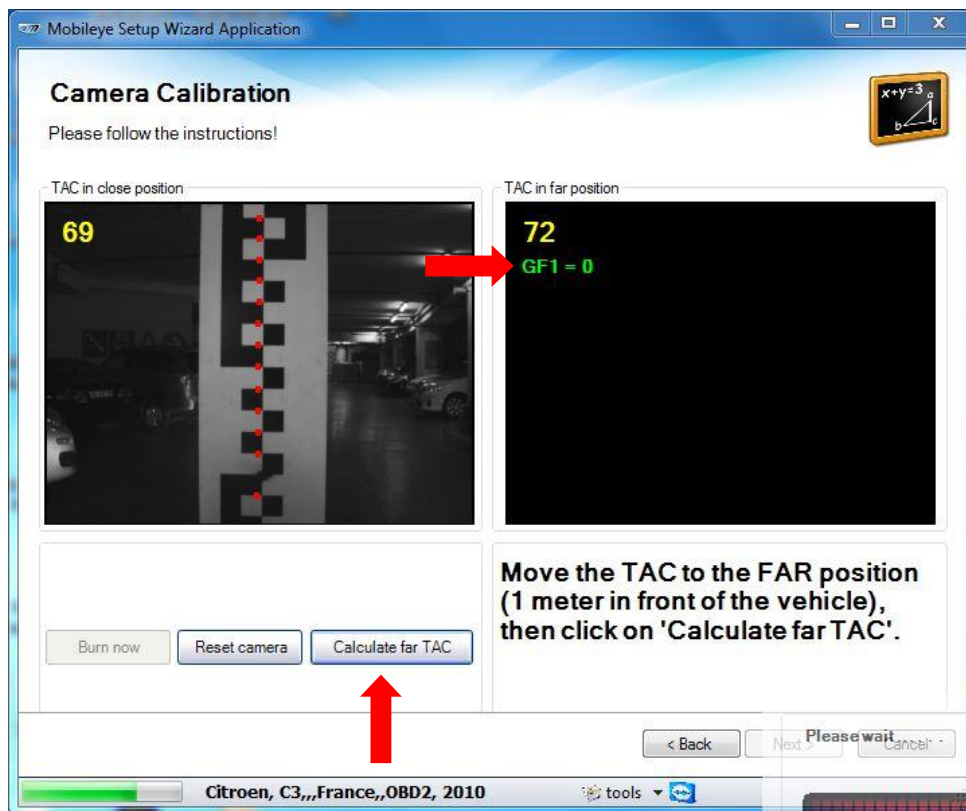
Mobileye Setup Wizard Application

Camera Calibration

Please follow the instructions!

$x+y=3$

TAC in close position

69

TAC in far position

72

GF1 = 0

Burn now

Reset camera

Calculate far TAC

Move the TAC to the FAR position (1 meter in front of the vehicle), then click on 'Calculate far TAC'.

< Back

Next >

Please wait

Cancel

Citroen, C3,,,France,,OBD2, 2010

tools